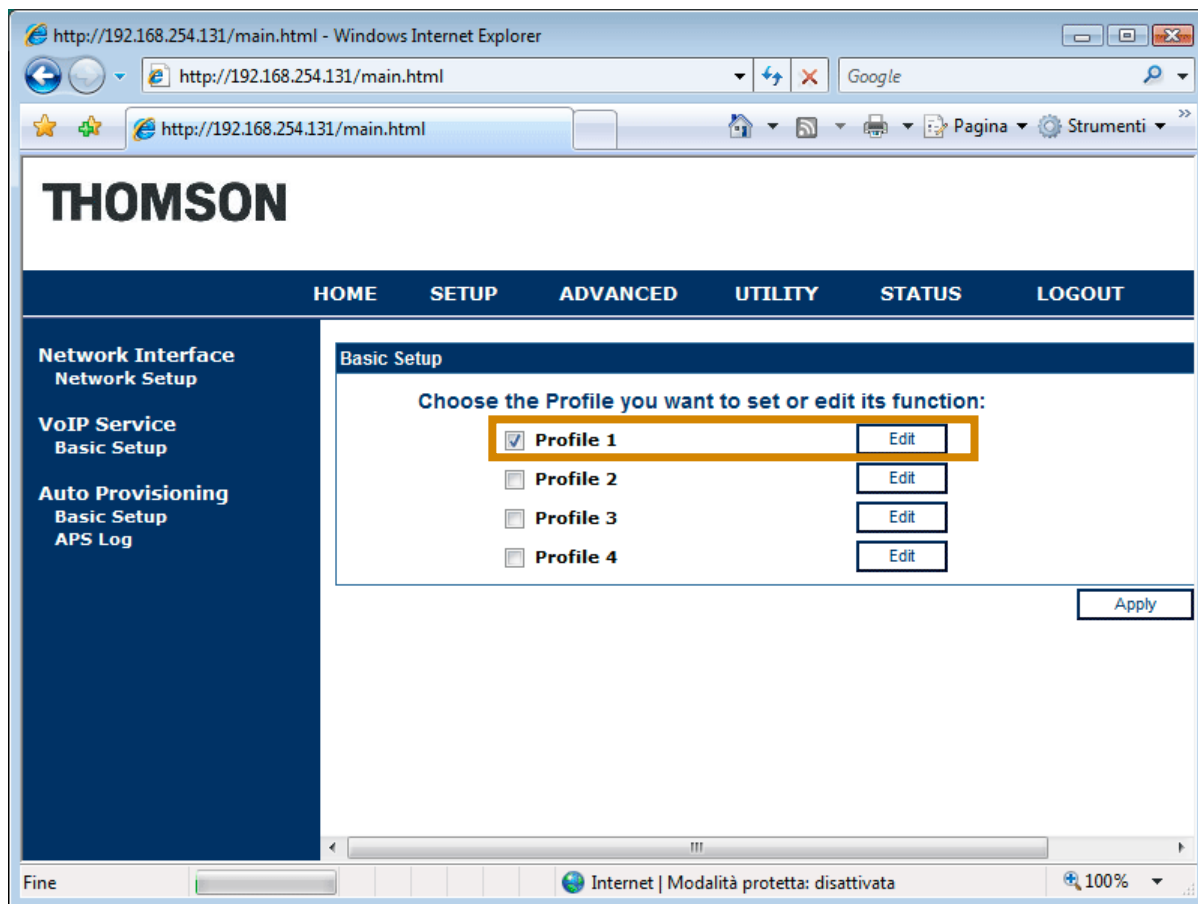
http://192.168.254.131/main.html - Windows Internet Explorer

http://192.168.254.131/main.html

Google

http://192.168.254.131/main.html

Pagina ▾ Strumenti ▾

THOMSON

HOME SETUP ADVANCED UTILITY STATUS LOGOUT

Network Interface
Network Setup

VoIP Service
Basic Setup

Auto Provisioning
Basic Setup
APS Log

Basic Setup

Choose the Profile you want to set or edit its function:

| | | |
|---|---|---|
| ☑ | Profile 1 | Edit |
| ☐ | Profile 2 | Edit |
| ☐ | Profile 3 | Edit |
| ☐ | Profile 4 | Edit |

Apply

Fine

Internet | Modalità protetta: disattivata

100%